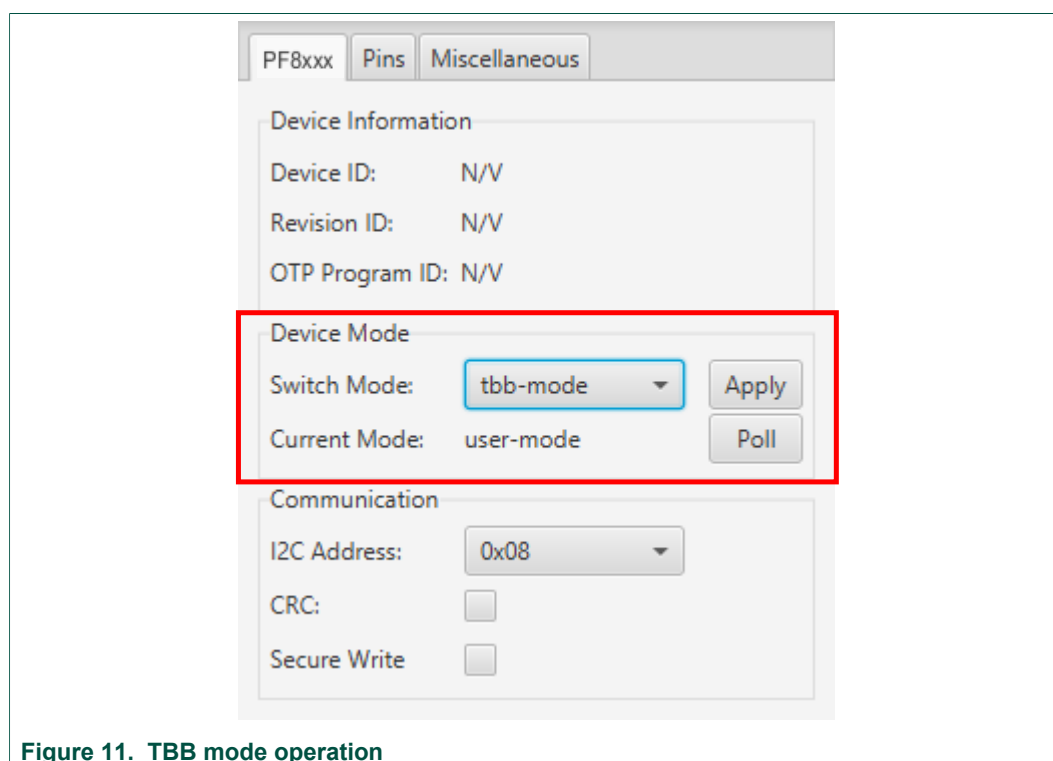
PF8xxx Pins Miscellaneous

Device Information

Device ID: N/V

Revision ID: N/V

OTP Program ID: N/V

Device Mode

Switch Mode: tbb-mode Apply

Current Mode: user-mode Poll

Communication

I2C Address: 0x08

CRC:

Secure Write

Figure 11. TBB mode operation